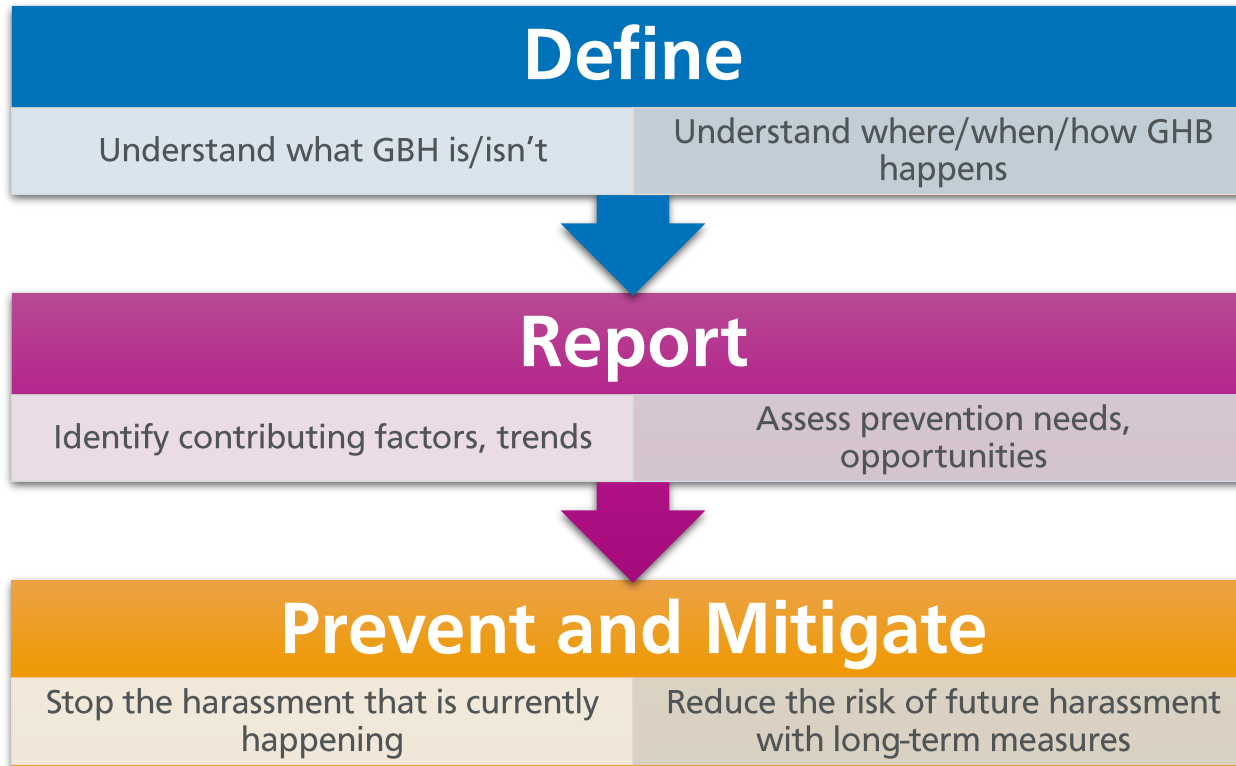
Define

Understand what GBH is/isn’t

Understand where/when/how GHB happens

Report

Identify contributing factors, trends

Assess prevention needs, opportunities

Prevent and Mitigate

Stop the harassment that is currently happening

Reduce the risk of future harassment with long-term measures